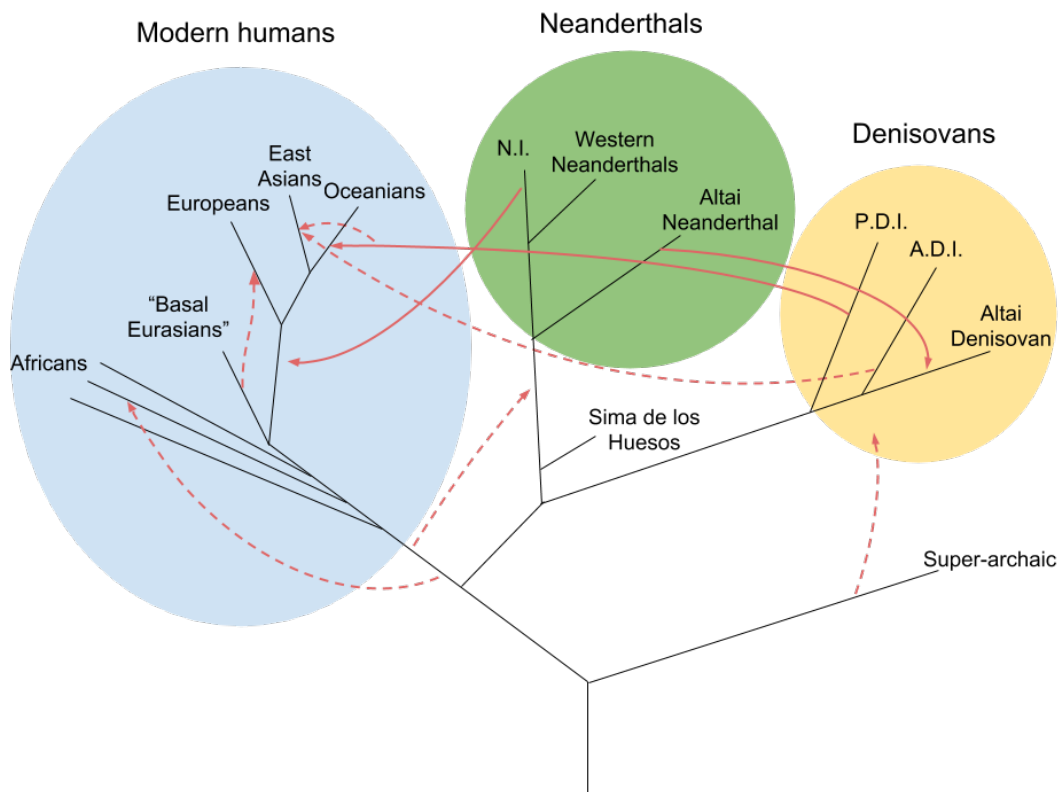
Modern humans

Neanderthals

Denisovans

East Asians

Oceanians

Europeans

"Basal Eurasians"

Africans

N.I.

Western Neanderthals

Altai Neanderthal

P.D.I.

A.D.I.

Altai Denisovan

Sima de los Huesos

Super-archaic